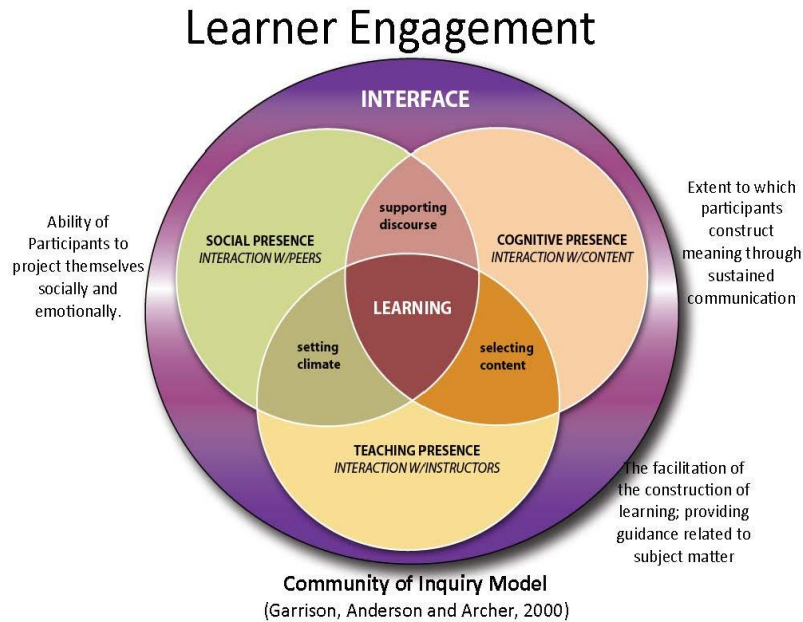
Learner Engagement

INTERFACE

Ability of Participants to project themselves socially and emotionally.

SOCIAL PRESENCE
INTERACTION W/PEERS

supporting discourse

COGNITIVE PRESENCE
INTERACTION W/CONTENT

Extent to which participants construct meaning through sustained communication

LEARNING

setting climate

selecting content

TEACHING PRESENCE
INTERACTION W/INSTRUCTORS

The facilitation of the construction of learning; providing guidance related to subject matter

Community of Inquiry Model
(Garrison, Anderson and Archer, 2000)